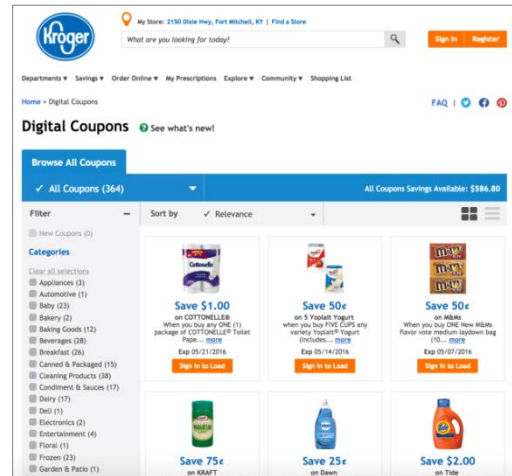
Kroger

My Store: 2150 Dixie Hwy, Fort Mitchell, KY | Find a Store

What are you looking for today?

Sign In | Register

Departments ▾ Savings ▾ Order Online ▾ My Prescriptions Explore ▾ Community ▾ Shopping List

Home > Digital Coupons

FAQ |

Digital Coupons See what's new!

Browse All Coupons

✓ All Coupons (364)

All Coupons Savings Available: $586.80

Filter

New Coupons (0)

Categories

Clear all selections

Appliances (3)
Automotive (1)
Baby (23)
Bakery (2)
Baking Goods (12)
Beverages (28)
Breakfast (26)
Canned & Packaged (15)
Cleaning Products (38)
Condiment & Sauces (17)
Dairy (17)
Deli (1)
Electronics (2)
Entertainment (4)
Floral (1)
Frozen (23)
Garden & Patio (1)

Sort by ✓ Relevance

Save $1.00
on COTTONELLE®
When you buy any ONE (1) package of COTTONELLE® Toilet Pape... more
Exp 05/21/2016
Sign In to Load

Save 50¢
on 5 Yoplait Yogurt
when you buy FIVE CUPS any variety Yoplait® Yogurt (includes... more
Exp 05/14/2016
Sign In to Load

Save 50¢
on M&Ms
When you buy ONE New M&Ms flavor vote medium laydown bag (10... more
Exp 05/07/2016
Sign In to Load

Save 75¢
on KRAFT

Save 25¢
on Dawn

Save $2.00
on Tide